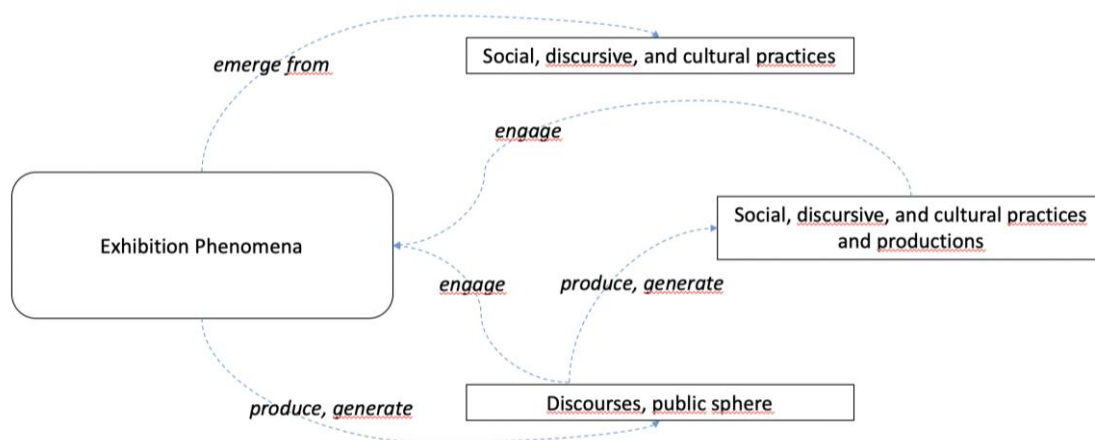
emerge from

Social, discursive, and cultural practices

engage

Exhibition Phenomena

Social, discursive, and cultural practices and productions

engage

produce, generate

produce, generate

Discourses, public sphere